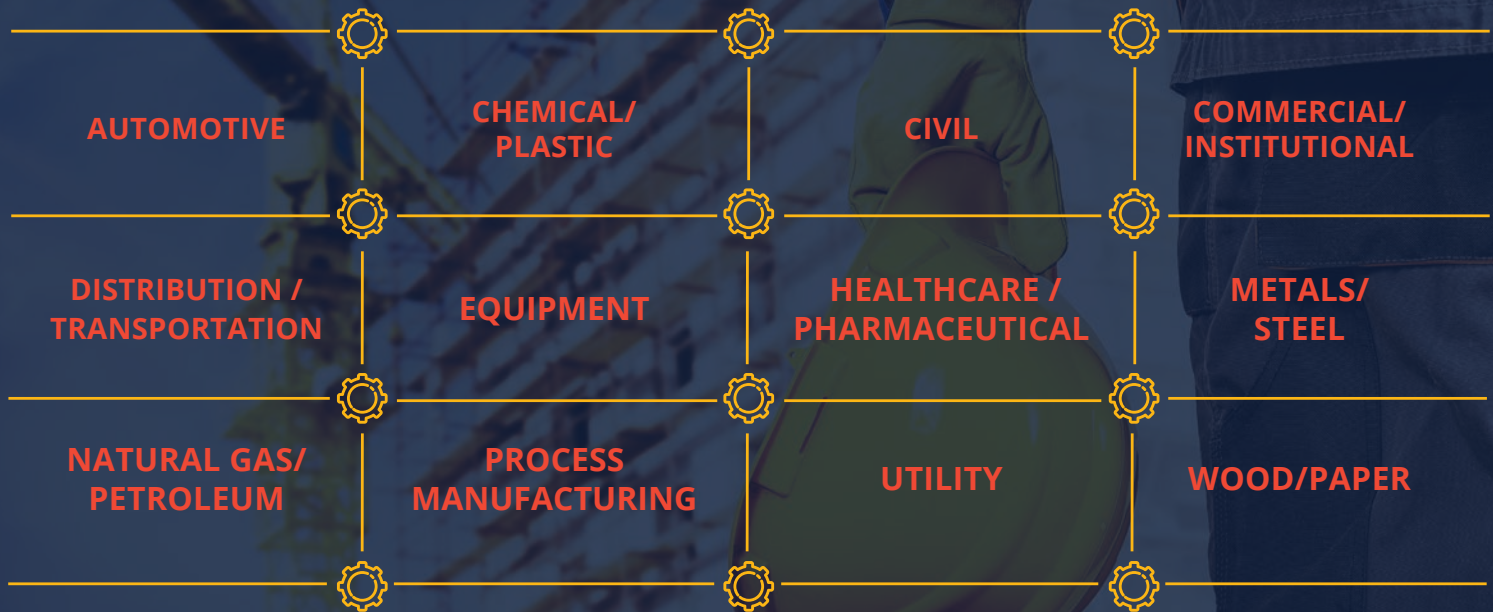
| | | | |
|---|---|---|---|
| AUTOMOTIVE | CHEMICAL/ PLASTIC | CIVIL | COMMERCIAL/ INSTITUTIONAL |
| DISTRIBUTION / TRANSPORTATION | EQUIPMENT | HEALTHCARE / PHARMACEUTICAL | METALS/ STEEL |
| NATURAL GAS/ PETROLEUM | PROCESS MANUFACTURING | UTILITY | WOOD/PAPER |